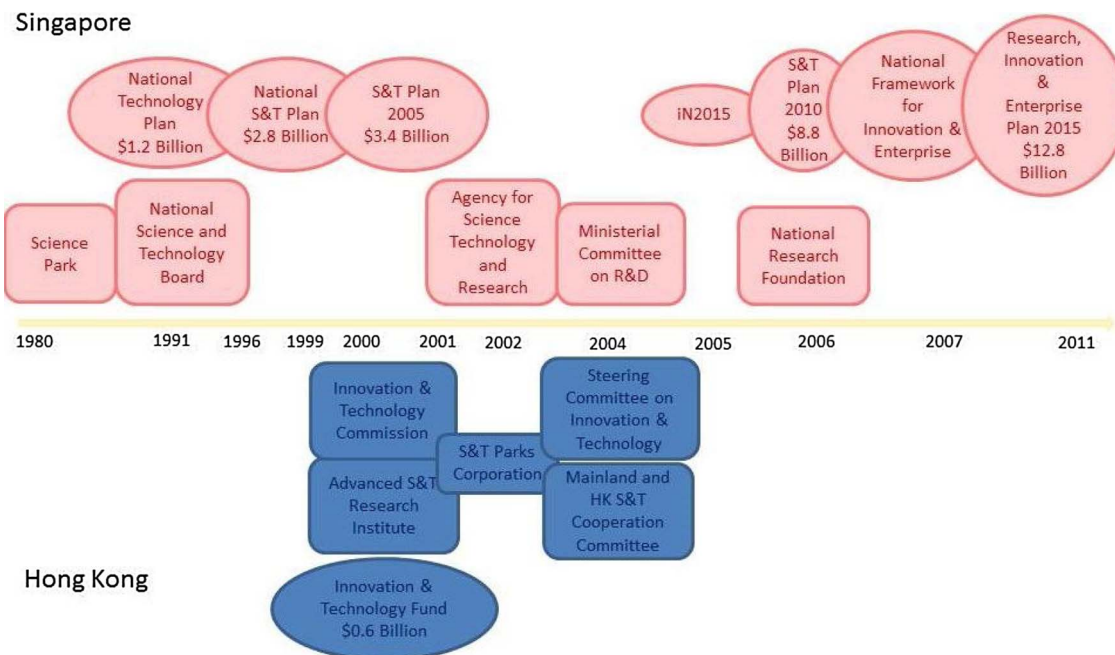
Singapore

National Technology Plan $1.2 Billion

National S&T Plan $2.8 Billion

S&T Plan 2005 $3.4 Billion

iN2015

S&T Plan 2010 $8.8 Billion

National Framework for Innovation & Enterprise

Research, Innovation & Enterprise Plan 2015 $12.8 Billion

Science Park

National Science and Technology Board

Agency for Science Technology and Research

Ministerial Committee on R&D

National Research Foundation

1980 1991 1996 1999 2000 2001 2002 2004 2005 2006 2007 2011

Innovation & Technology Commission

Steering Committee on Innovation & Technology

S&T Parks Corporation

Advanced S&T Research Institute

Mainland and HK S&T Cooperation Committee

Hong Kong

Innovation & Technology Fund $0.6 Billion